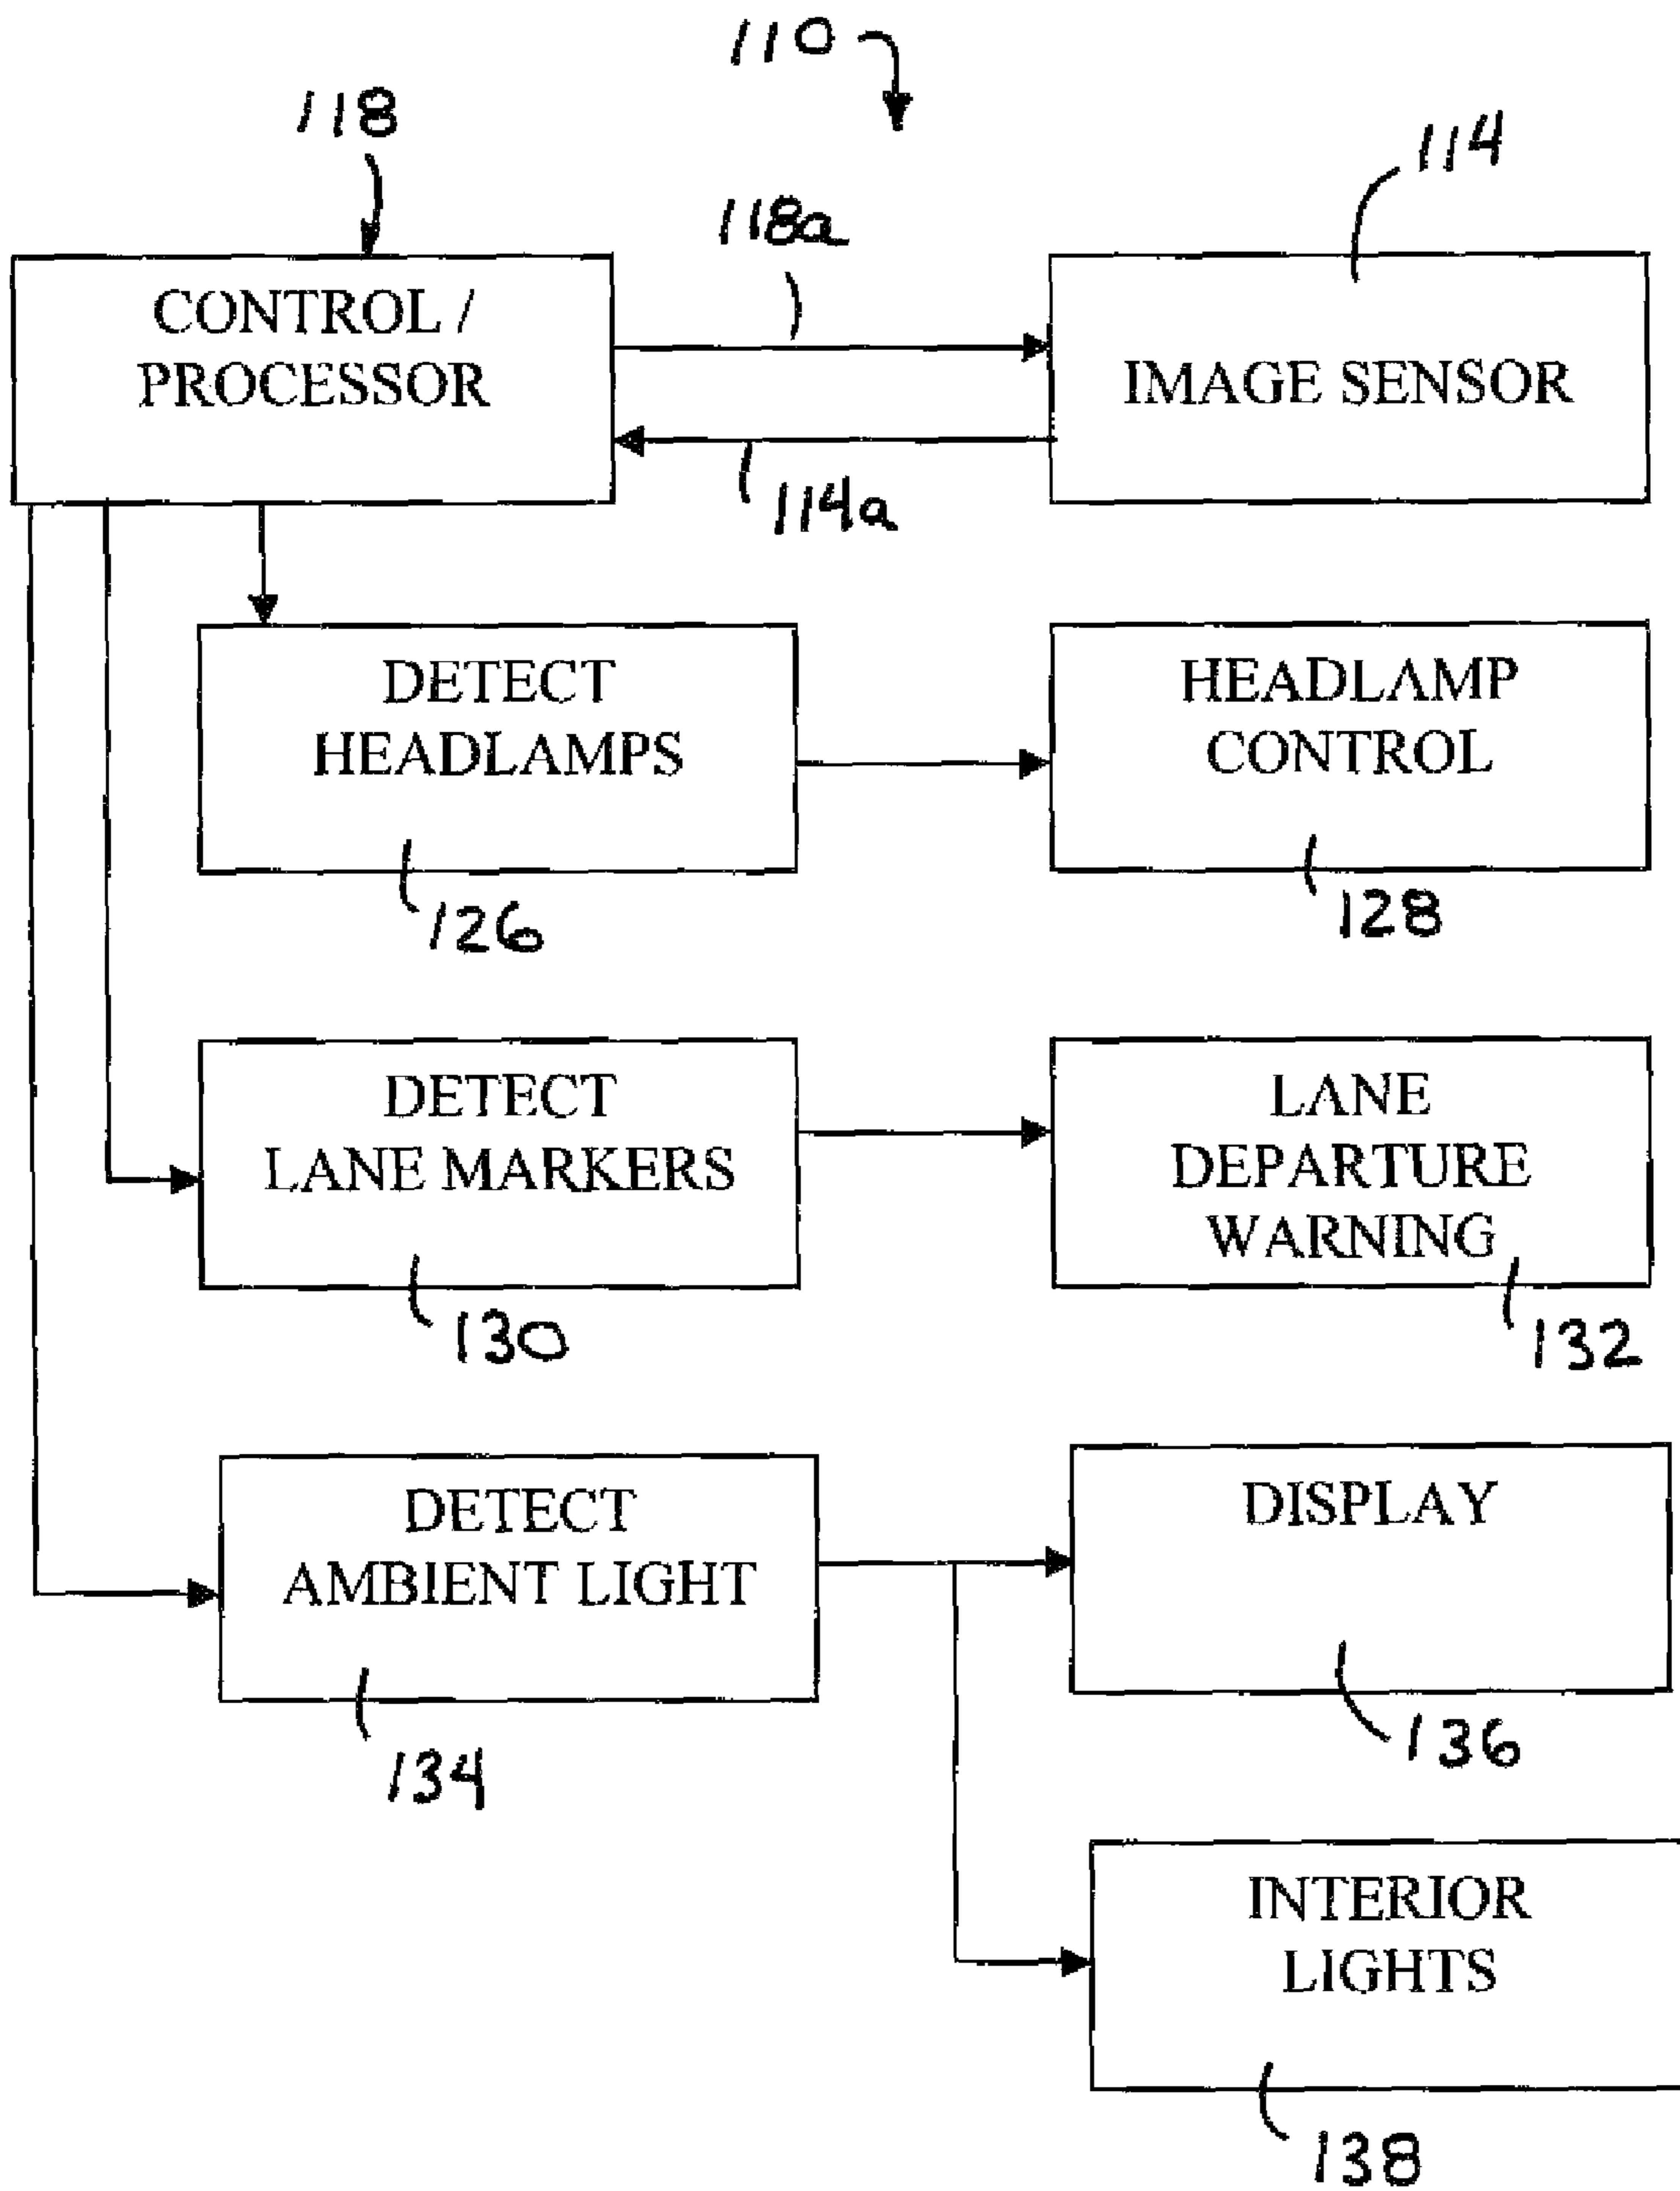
110

118

118a

114

CONTROL / PROCESSOR

IMAGE SENSOR

114a

DETECT HEADLAMPS

HEADLAMP CONTROL

126

128

DETECT LANE MARKERS

LANE DEPARTURE WARNING

130

132

DETECT AMBIENT LIGHT

DISPLAY

134

136

INTERIOR LIGHTS

138